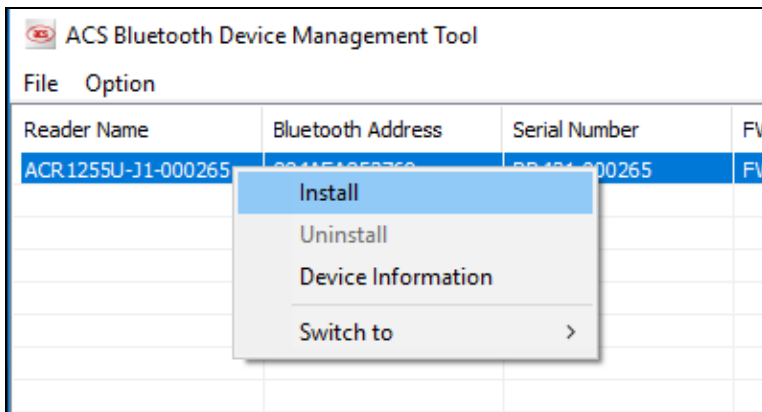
ACS Bluetooth Device Management Tool

File Option

| Reader Name | Bluetooth Address | Serial Number | FW |
|---|---|---|---|
| ACR1255U-J1-000265 | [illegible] | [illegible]00265 | FW |

Install
Uninstall
Device Information
Switch to >